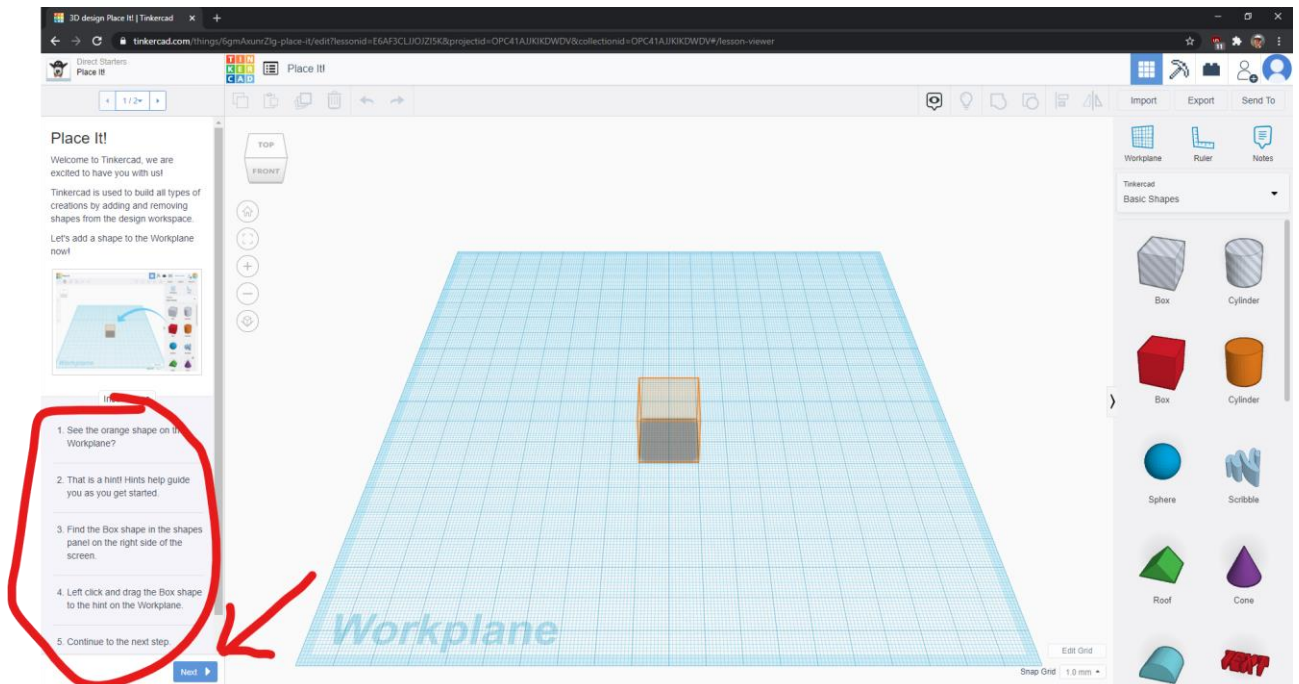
3D design Place It! | Tinkercad

tinkercad.com/things/6gmAxunrZlg-place-it/edit?lessonid=E6AF3CLJJOJZI5K&projectid=OPC41AJJKIKDWDV&collectionid=OPC41AJJKIKDWDV#/lesson-viewer

Direct Starters
Place It!

TIN KER CAD

Place It!

1/2

Import Export Send To

Workplane Ruler Notes

Tinkercad
Basic Shapes

TOP
FRONT

Place It!

Welcome to Tinkercad, we are excited to have you with us!

Tinkercad is used to build all types of creations by adding and removing shapes from the design workspace.

Let's add a shape to the Workplane now!

Workplane

In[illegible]

1. See the orange shape on the Workplane?

2. That is a hint! Hints help guide you as you get started.

3. Find the Box shape in the shapes panel on the right side of the screen.

4. Left click and drag the Box shape to the hint on the Workplane.

5. Continue to the next step.

Next

Workplane

Edit Grid

Snap Grid 1.0 mm

Box
Cylinder
Box
Cylinder
Sphere
Scribble
Roof
Cone
TEXT